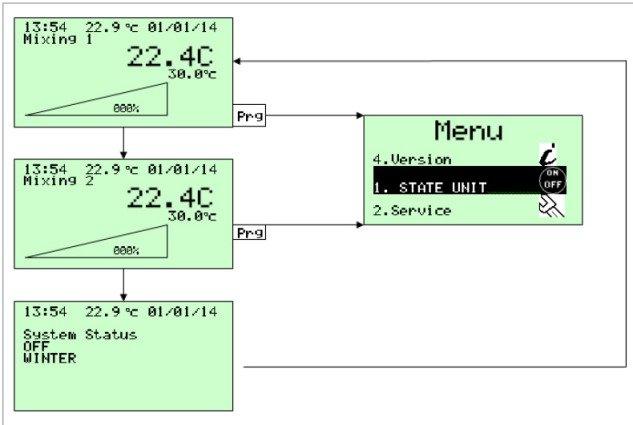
13:54 22.9 °c 01/01/14
Mixing 1
22.4C
30.0°c
000%

Prg

13:54 22.9 °c 01/01/14
Mixing 2
22.4C
30.0°c
000%

Prg

13:54 22.9 °c 01/01/14
System Status
OFF
WINTER

Menu
4.Version
1. STATE UNIT
ON
OFF
2.Service